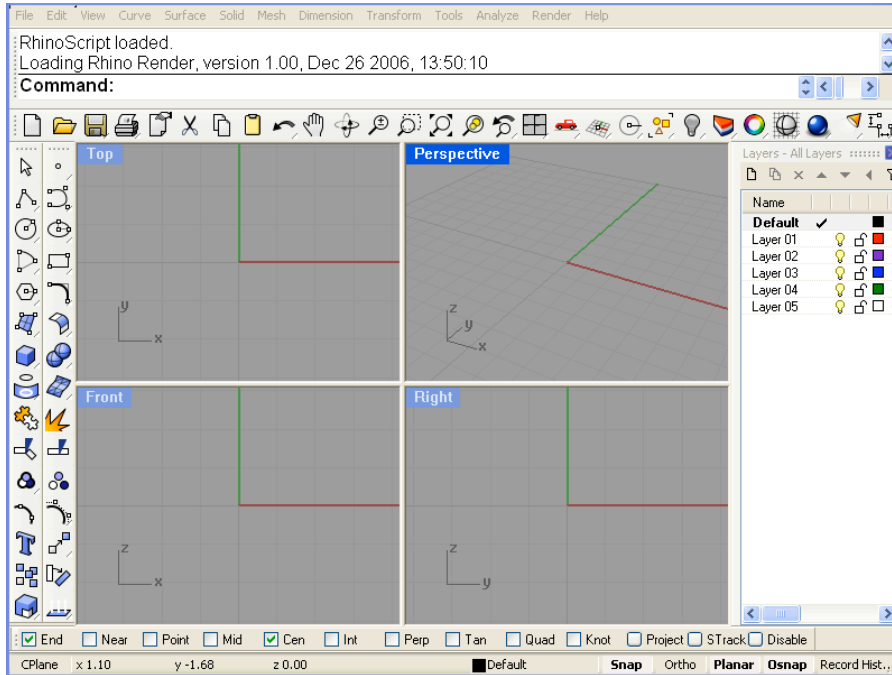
File Edit View Curve Surface Solid Mesh Dimension Transform Tools Analyze Render Help

RhinoScript loaded.
Loading Rhino Render, version 1.00, Dec 26 2006, 13:50:10
Command:

Top

y
x

Perspective

z
y
x

Front

z
x

Right

z
y

Layers - All Layers

| Name | | |
|---|---|---|
| Default | ✓ | |
| Layer 01 | | |
| Layer 02 | | |
| Layer 03 | | |
| Layer 04 | | |
| Layer 05 | | |

End Near Point Mid Cen Int Perp Tan Quad Knot Project STrack Disable

CPlane x 1.10 y -1.68 z 0.00 Default Snap Ortho Planar Osnap Record Hist...